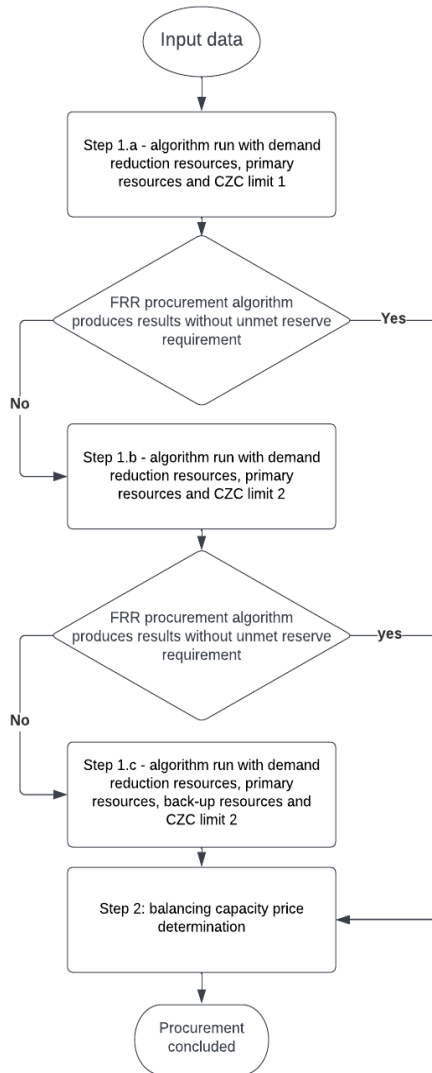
Input data

Step 1.a - algorithm run with demand reduction resources, primary resources and CZC limit 1

FRR procurement algorithm produces results without unmet reserve requirement

Yes

No

Step 1.b - algorithm run with demand reduction resources, primary resources and CZC limit 2

FRR procurement algorithm produces results without unmet reserve requirement

yes

No

Step 1.c - algorithm run with demand reduction resources, primary resources, back-up resources and CZC limit 2

Step 2: balancing capacity price determination

Procurement concluded